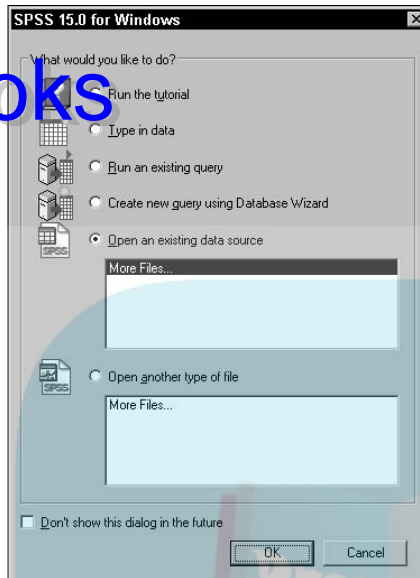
SPSS 15.0 for Windows

oks

What would you like to do?

Run the tutorial

Type in data

Run an existing query

Create new query using Database Wizard

Open an existing data source

More Files...

SPSS

Open another type of file

More Files...

SPSS

Don't show this dialog in the future

OK

Cancel